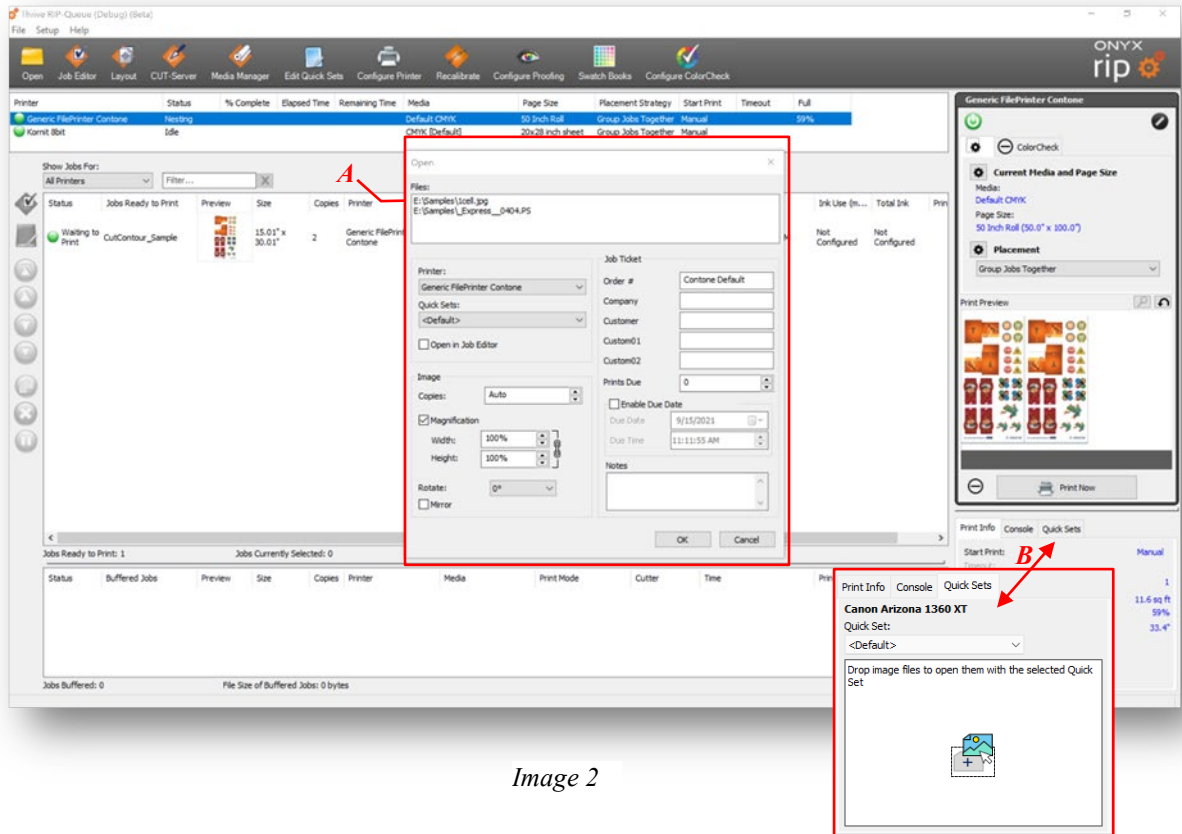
Thrive RIP-Queue (Debug) (Beta)
File Setup Help

Open Job Editor Layout CUT-Server Media Manager Edit Quick Sets Configure Printer Recalibrate Configure Proofing Swatch Books Configure ColorCheck

ONYX rip

| Printer | Status | % Complete | Elapsed Time | Remaining Time | Media | Page Size | Placement Strategy | Start Print | Timeout | Full |
|---|---|---|---|---|---|---|---|---|---|---|
| Generic FilePrinter Contone | Nesting | | | | Default CMYK | 50 Inch Roll | Group Jobs Together | Manual | | 59% |
| Kornit 8bit | Idle | | | | CMYK [Default] | 20x28 inch sheet | Group Jobs Together | Manual | | |

Show Jobs For:
All Printers
Filter...

| Status | Jobs Ready to Print | Preview | Size | Copies | Printer | Ink Use (m... | Total Ink | Prin |
|---|---|---|---|---|---|---|---|---|
| Waiting to Print | CutContour_Sample | | 15.01" x 30.01" | 2 | Generic FilePrint Contone | Not Configured | Not Configured | |

Jobs Ready to Print: 1 Jobs Currently Selected: 0

| Status | Buffered Jobs | Preview | Size | Copies | Printer | Media | Print Mode | Cutter | Time | Prin |
|---|---|---|---|---|---|---|---|---|---|---|

Jobs Buffered: 0 File Size of Buffered Jobs: 0 bytes

A

Open
Files:
E:\Samples\1cell.jpg
E:\Samples\_Express__0404.PS

Printer:
Generic FilePrinter Contone
Quick Sets:
<Default>
Open in Job Editor

Image
Copies: Auto
Magnification
Width: 100%
Height: 100%
Rotate: 0°
Mirror

Job Ticket
Order # Contone Default
Company
Customer
Custom01
Custom02
Prints Due 0
Enable Due Date
Due Date 9/15/2021
Due Time 11:11:55 AM
Notes

OK Cancel

Generic FilePrinter Contone
ColorCheck
Current Media and Page Size
Media:
Default CMYK
Page Size:
50 Inch Roll (50.0" x 100.0")
Placement
Group Jobs Together
Print Preview
Print Now

Print Info Console Quick Sets
Start Print: Manual
Timeout:
1
11.6 sq ft
59%
33.4"

B

Print Info Console Quick Sets
Canon Arizona 1360 XT
Quick Set:
<Default>
Drop image files to open them with the selected Quick Set

Image 2